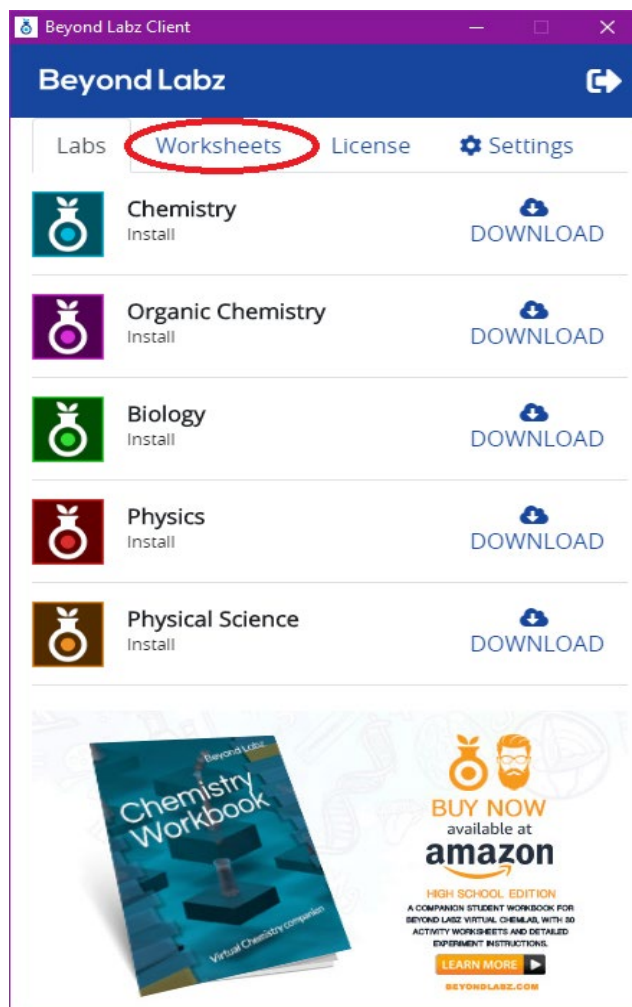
Beyond Labz Client

Beyond Labz

Labs Worksheets License Settings

Chemistry
Install
DOWNLOAD

Organic Chemistry
Install
DOWNLOAD

Biology
Install
DOWNLOAD

Physics
Install
DOWNLOAD

Physical Science
Install
DOWNLOAD

Beyond Labz
Chemistry Workbook
Virtual Chemistry companion

BUY NOW
available at
amazon
HIGH SCHOOL EDITION
A COMPANION STUDENT WORKBOOK FOR BEYOND LABZ VIRTUAL CHEMLAB, WITH 30 ACTIVITY WORKSHEETS AND DETAILED EXPERIMENT INSTRUCTIONS.
LEARN MORE
BEYONDLABZ.COM